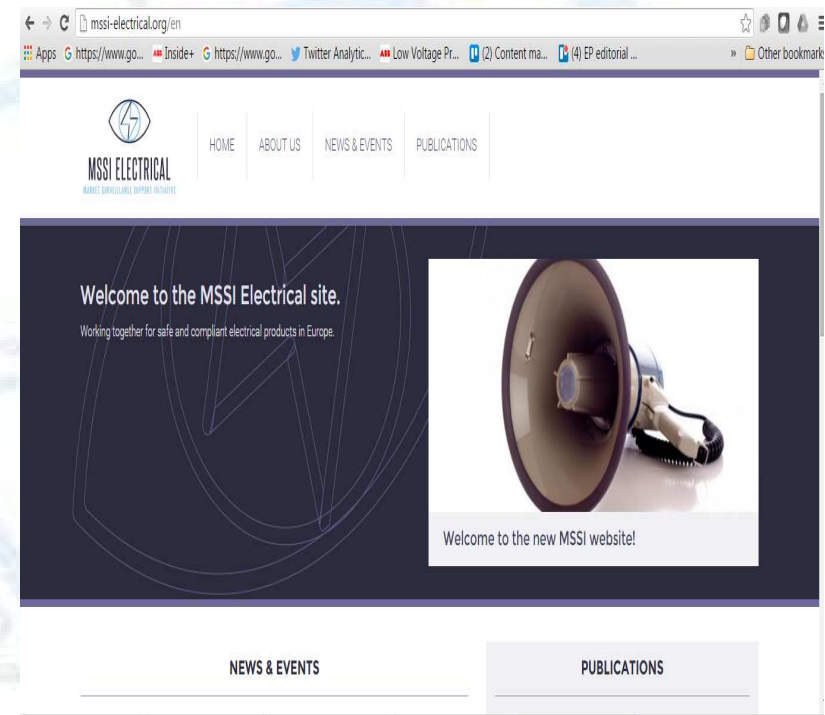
mssi-electrical.org/en

Apps https://www.go... Inside+ https://www.go... Twitter Analytic... Low Voltage Pr... (2) Content ma... (4) EP editorial ... » Other bookmarks

MSSI ELECTRICAL
MARKET SURVEILLANCE SUPPORT INITIATIVE

HOME ABOUT US NEWS & EVENTS PUBLICATIONS

Welcome to the MSSI Electrical site.

Working together for safe and compliant electrical products in Europe.

Welcome to the new MSSI website!

NEWS & EVENTS

PUBLICATIONS